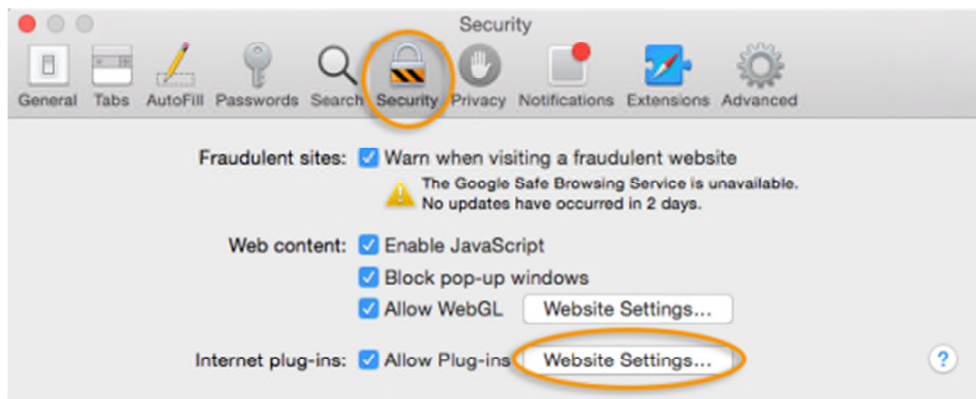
Security

General Tabs AutoFill Passwords Search Security Privacy Notifications Extensions Advanced

Fraudulent sites: Warn when visiting a fraudulent website

The Google Safe Browsing Service is unavailable. No updates have occurred in 2 days.

Web content: Enable JavaScript

Block pop-up windows

Allow WebGL Website Settings...

Internet plug-ins: Allow Plug-ins Website Settings...

?